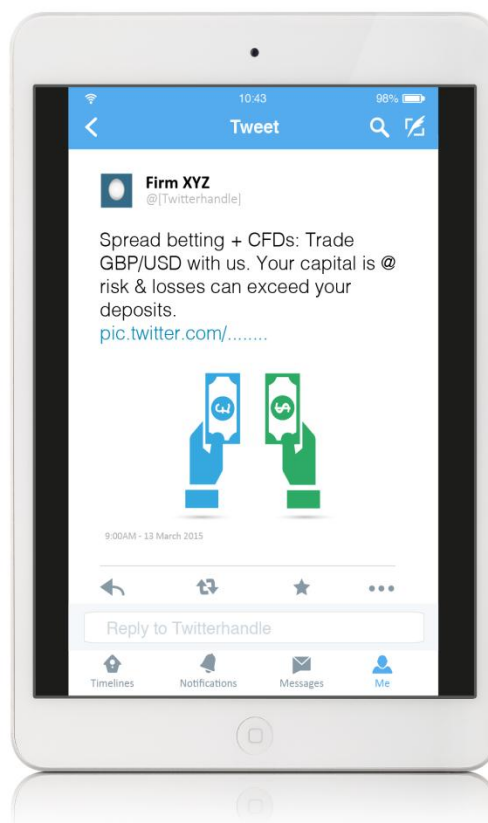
10:43

98%

Tweet

Firm XYZ
@[Twitterhandle]

Spread betting + CFDs: Trade GBP/USD with us. Your capital is @ risk & losses can exceed your deposits.
pic.twitter.com/........

£

$

9:00AM - 13 March 2015

Reply to Twitterhandle

Timelines

Notifications

Messages

Me